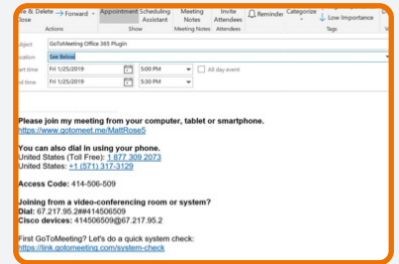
e & Delete Close
Forward
Appointment
Scheduling Assistant
Meeting Notes
Invite Attendees
Reminder
Categorize
Low Importance
Actions
Show
Meeting Notes
Attendees
Tags

Subject
GoToMeeting Office 365 Plugin
ocation
See Below
art time
Fri 1/25/2019
5:00 PM
All day event
nd time
Fri 1/25/2019
5:30 PM

Please join my meeting from your computer, tablet or smartphone.
https://www.gotomeet.me/MattRose5

You can also dial in using your phone.
United States (Toll Free): 1 877 309 2073
United States: +1 (571) 317-3129

Access Code: 414-506-509

Joining from a video-conferencing room or system?
Dial: 67.217.95.2##414506509
Cisco devices: 414506509@67.217.95.2

First GoToMeeting? Let's do a quick system check:
https://link.gotomeeting.com/system-check